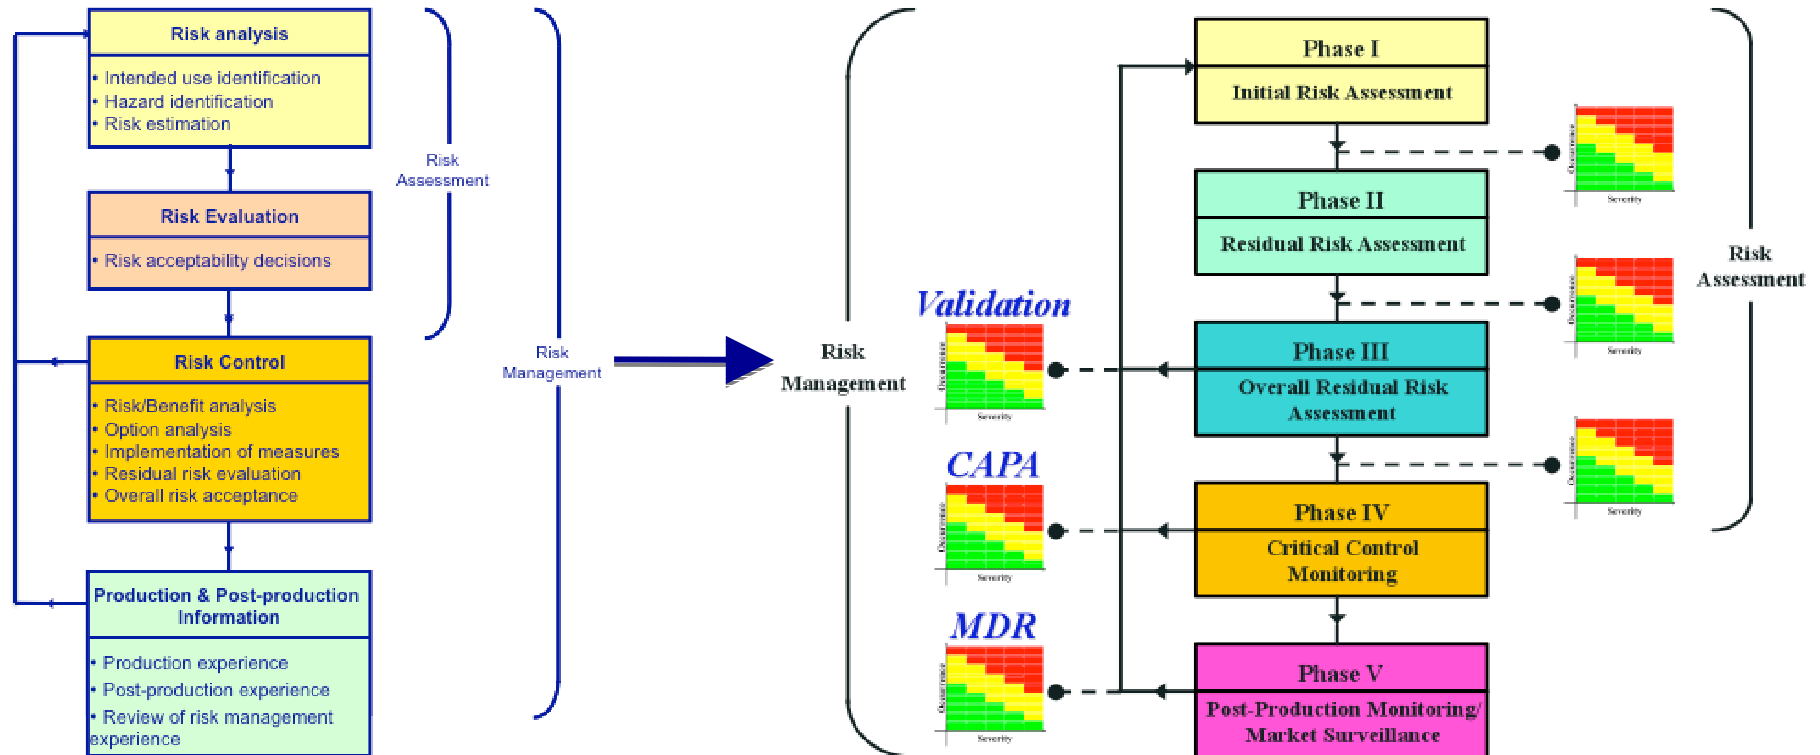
Risk analysis

• Intended use identification
• Hazard identification
• Risk estimation

Risk Evaluation

• Risk acceptability decisions

Risk Control

• Risk/Benefit analysis
• Option analysis
• Implementation of measures
• Residual risk evaluation
• Overall risk acceptance

Production & Post-production Information

• Production experience
• Post-production experience
• Review of risk management experience

Risk Assessment

Risk Management

Risk Management

Phase I
Initial Risk Assessment

Phase II
Residual Risk Assessment

Phase III
Overall Residual Risk Assessment

Phase IV
Critical Control Monitoring

Phase V
Post-Production Monitoring/ Market Surveillance

Validation

CAPA

MDR

Risk Assessment

Occurrence
Severity